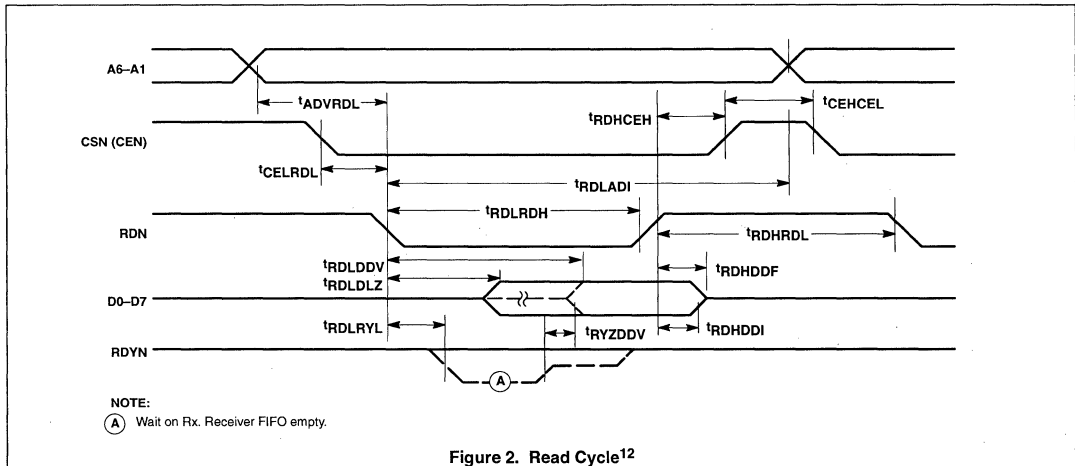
A6–A1

$t_{ADVRDL}$

$t_{CEHCEL}$

$t_{RDHCEH}$

CSN (CEN)

$t_{CELRDL}$

$t_{RDLADI}$

$t_{RDLRDH}$

RDN

$t_{RDHRDL}$

$t_{RDLDDV}$

$t_{RDHDDF}$

$t_{RDLDLZ}$

D0–D7

$t_{RDLRYL}$

$t_{RYZDDV}$

$t_{RDHDDI}$

RDYN

A

NOTE:
A Wait on Rx. Receiver FIFO empty.

Figure 2. Read Cycle$^{12}$